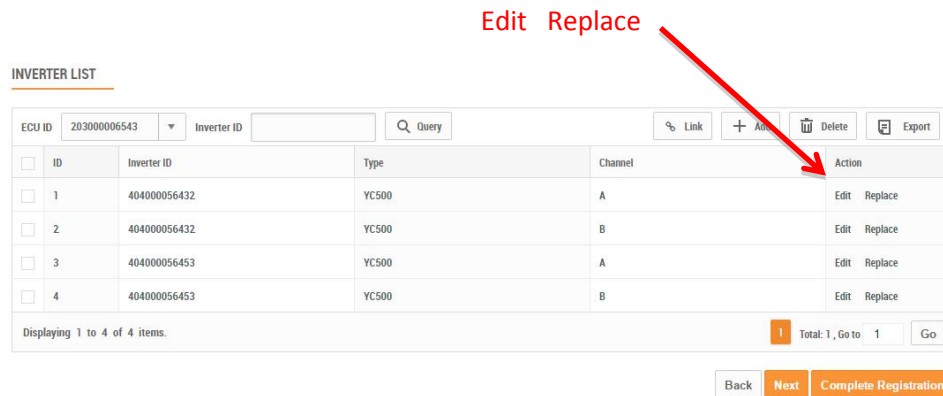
Edit Replace

INVERTER LIST

ECU ID 203000006543 Inverter ID Query

Link Add Delete Export

| | ID | Inverter ID | Type | Channel | Action |
|---|---|---|---|---|---|
| | 1 | 404000056432 | YC500 | A | Edit Replace |
| | 2 | 404000056432 | YC500 | B | Edit Replace |
| | 3 | 404000056453 | YC500 | A | Edit Replace |
| | 4 | 404000056453 | YC500 | B | Edit Replace |

Displaying 1 to 4 of 4 items.

1 Total: 1 , Go to 1 Go

Back Next Complete Registration